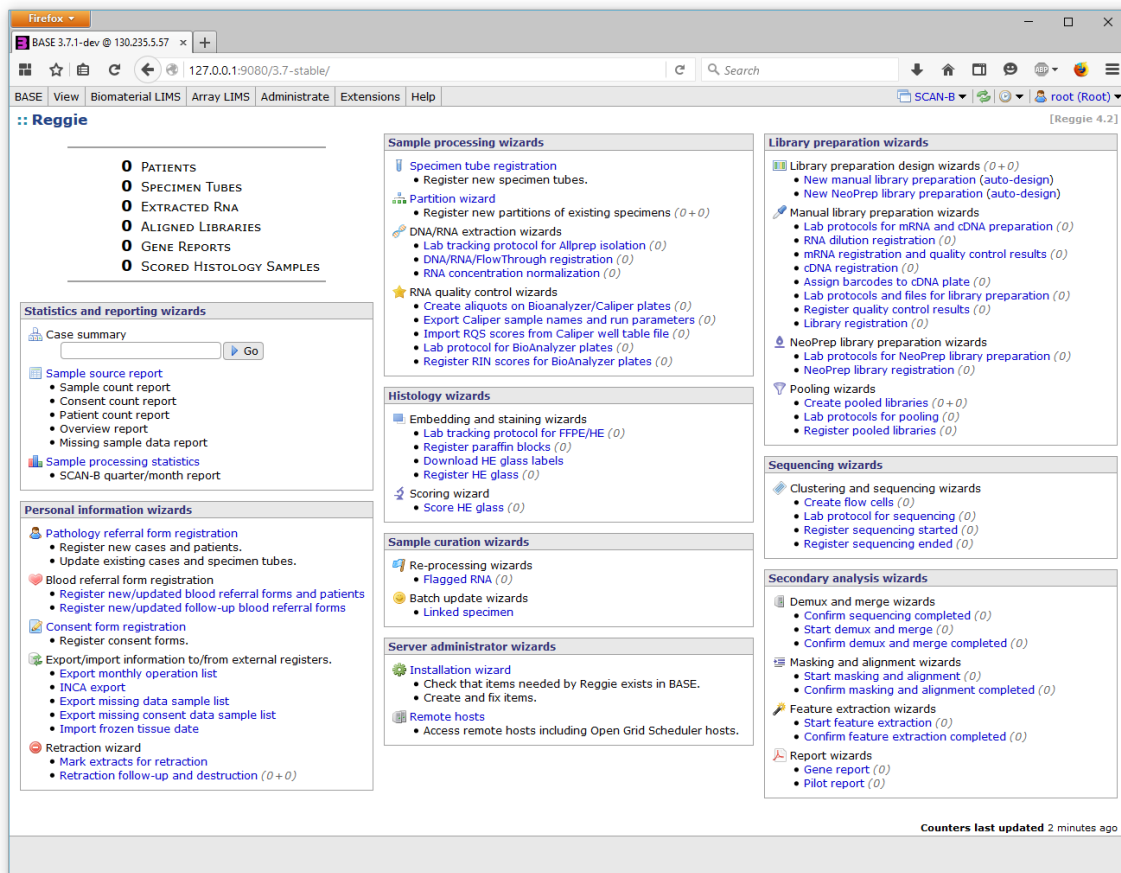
Firefox
BASE 3.7.1-dev @ 130.235.5.57 ×
127.0.0.1:9080/3.7-stable/
Search

BASE | View | Biomaterial LIMS | Array LIMS | Administrate | Extensions | Help
SCAN-B | root (Root)

:: Reggie
[Reggie 4.2]

0 PATIENTS
0 SPECIMEN TUBES
0 EXTRACTED RNA
0 ALIGNED LIBRARIES
0 GENE REPORTS
0 SCORED HISTOLOGY SAMPLES

Statistics and reporting wizards
Case summary
Go
Sample source report
• Sample count report
• Consent count report
• Patient count report
• Overview report
• Missing sample data report
Sample processing statistics
• SCAN-B quarter/month report

Personal information wizards
Pathology referral form registration
• Register new cases and patients.
• Update existing cases and specimen tubes.
Blood referral form registration
• Register new/updated blood referral forms and patients
• Register new/updated follow-up blood referral forms
Consent form registration
• Register consent forms.
Export/import information to/from external registers.
• Export monthly operation list
• INCA export
• Export missing data sample list
• Export missing consent data sample list
• Import frozen tissue date
Retraction wizard
• Mark extracts for retraction
• Retraction follow-up and destruction (0+0)

Sample processing wizards
Specimen tube registration
• Register new specimen tubes.
Partition wizard
• Register new partitions of existing specimens (0+0)
DNA/RNA extraction wizards
• Lab tracking protocol for Allprep isolation (0)
• DNA/RNA/FlowThrough registration (0)
• RNA concentration normalization (0)
RNA quality control wizards
• Create aliquots on Bioanalyzer/Caliper plates (0)
• Export Caliper sample names and run parameters (0)
• Import RQS scores from Caliper well table file (0)
• Lab protocol for BioAnalyzer plates (0)
• Register RIN scores for BioAnalyzer plates (0)

Histology wizards
Embedding and staining wizards
• Lab tracking protocol for FFPE/HE (0)
• Register paraffin blocks (0)
• Download HE glass labels
• Register HE glass (0)
Scoring wizard
• Score HE glass (0)

Sample curation wizards
Re-processing wizards
• Flagged RNA (0)
Batch update wizards
• Linked specimen

Server administrator wizards
Installation wizard
• Check that items needed by Reggie exists in BASE.
• Create and fix items.
Remote hosts
• Access remote hosts including Open Grid Scheduler hosts.

Library preparation wizards
Library preparation design wizards (0+0)
• New manual library preparation (auto-design)
• New NeoPrep library preparation (auto-design)
Manual library preparation wizards
• Lab protocols for mRNA and cDNA preparation (0)
• RNA dilution registration (0)
• mRNA registration and quality control results (0)
• cDNA registration (0)
• Assign barcodes to cDNA plate (0)
• Lab protocols and files for library preparation (0)
• Register quality control results (0)
• Library registration (0)
NeoPrep library preparation wizards
• Lab protocols for NeoPrep library preparation (0)
• NeoPrep library registration (0)
Pooling wizards
• Create pooled libraries (0+0)
• Lab protocols for pooling (0)
• Register pooled libraries (0)

Sequencing wizards
Clustering and sequencing wizards
• Create flow cells (0)
• Lab protocol for sequencing (0)
• Register sequencing started (0)
• Register sequencing ended (0)

Secondary analysis wizards
Demux and merge wizards
• Confirm sequencing completed (0)
• Start demux and merge (0)
• Confirm demux and merge completed (0)
Masking and alignment wizards
• Start masking and alignment (0)
• Confirm masking and alignment completed (0)
Feature extraction wizards
• Start feature extraction (0)
• Confirm feature extraction completed (0)
Report wizards
• Gene report (0)
• Pilot report (0)

Counters last updated 2 minutes ago